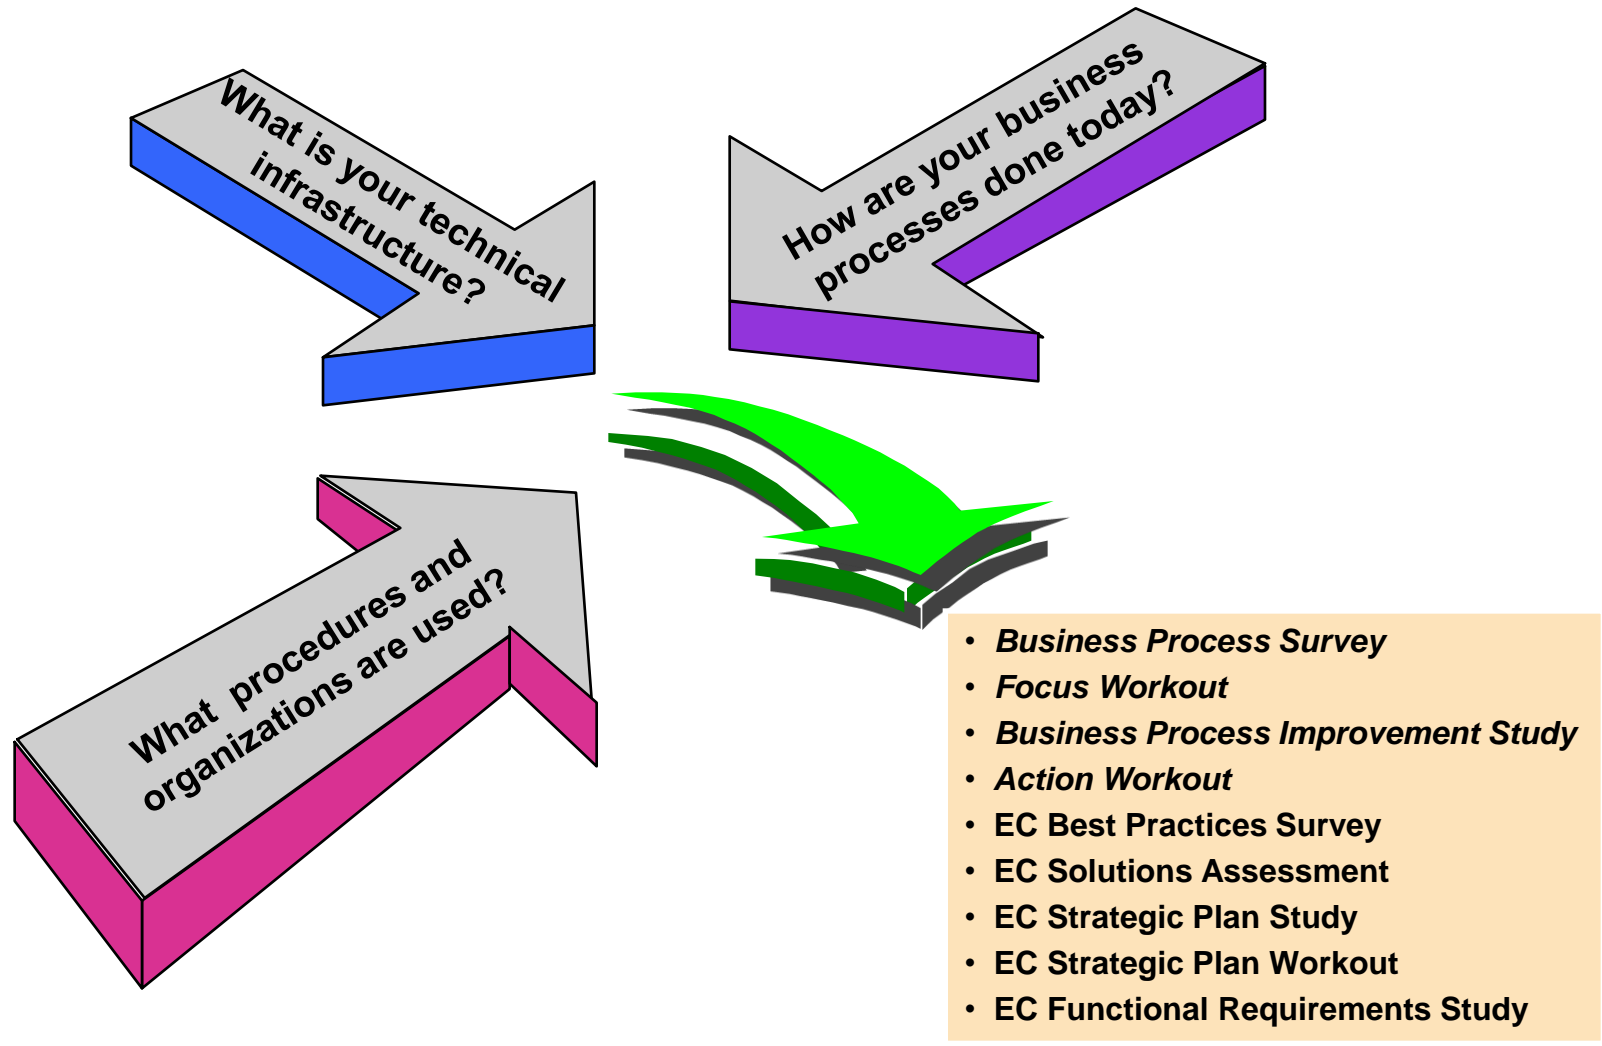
What is your technical infrastructure?

How are your business processes done today?

What procedures and organizations are used?

- *Business Process Survey*
- *Focus Workout*
- *Business Process Improvement Study*
- *Action Workout*
- EC Best Practices Survey
- EC Solutions Assessment
- EC Strategic Plan Study
- EC Strategic Plan Workout
- EC Functional Requirements Study